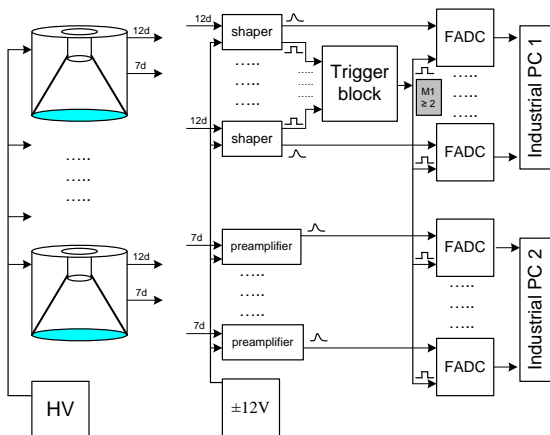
12d
7d
.....
.....
.....
12d
7d
HV
12d
shaper
.....
.....
.....
12d
shaper
Trigger block
M1 ≥ 2
FADC
.....
.....
.....
FADC
Industrial PC 1
7d
preamplifier
.....
.....
.....
7d
preamplifier
FADC
.....
.....
.....
FADC
Industrial PC 2
±12V